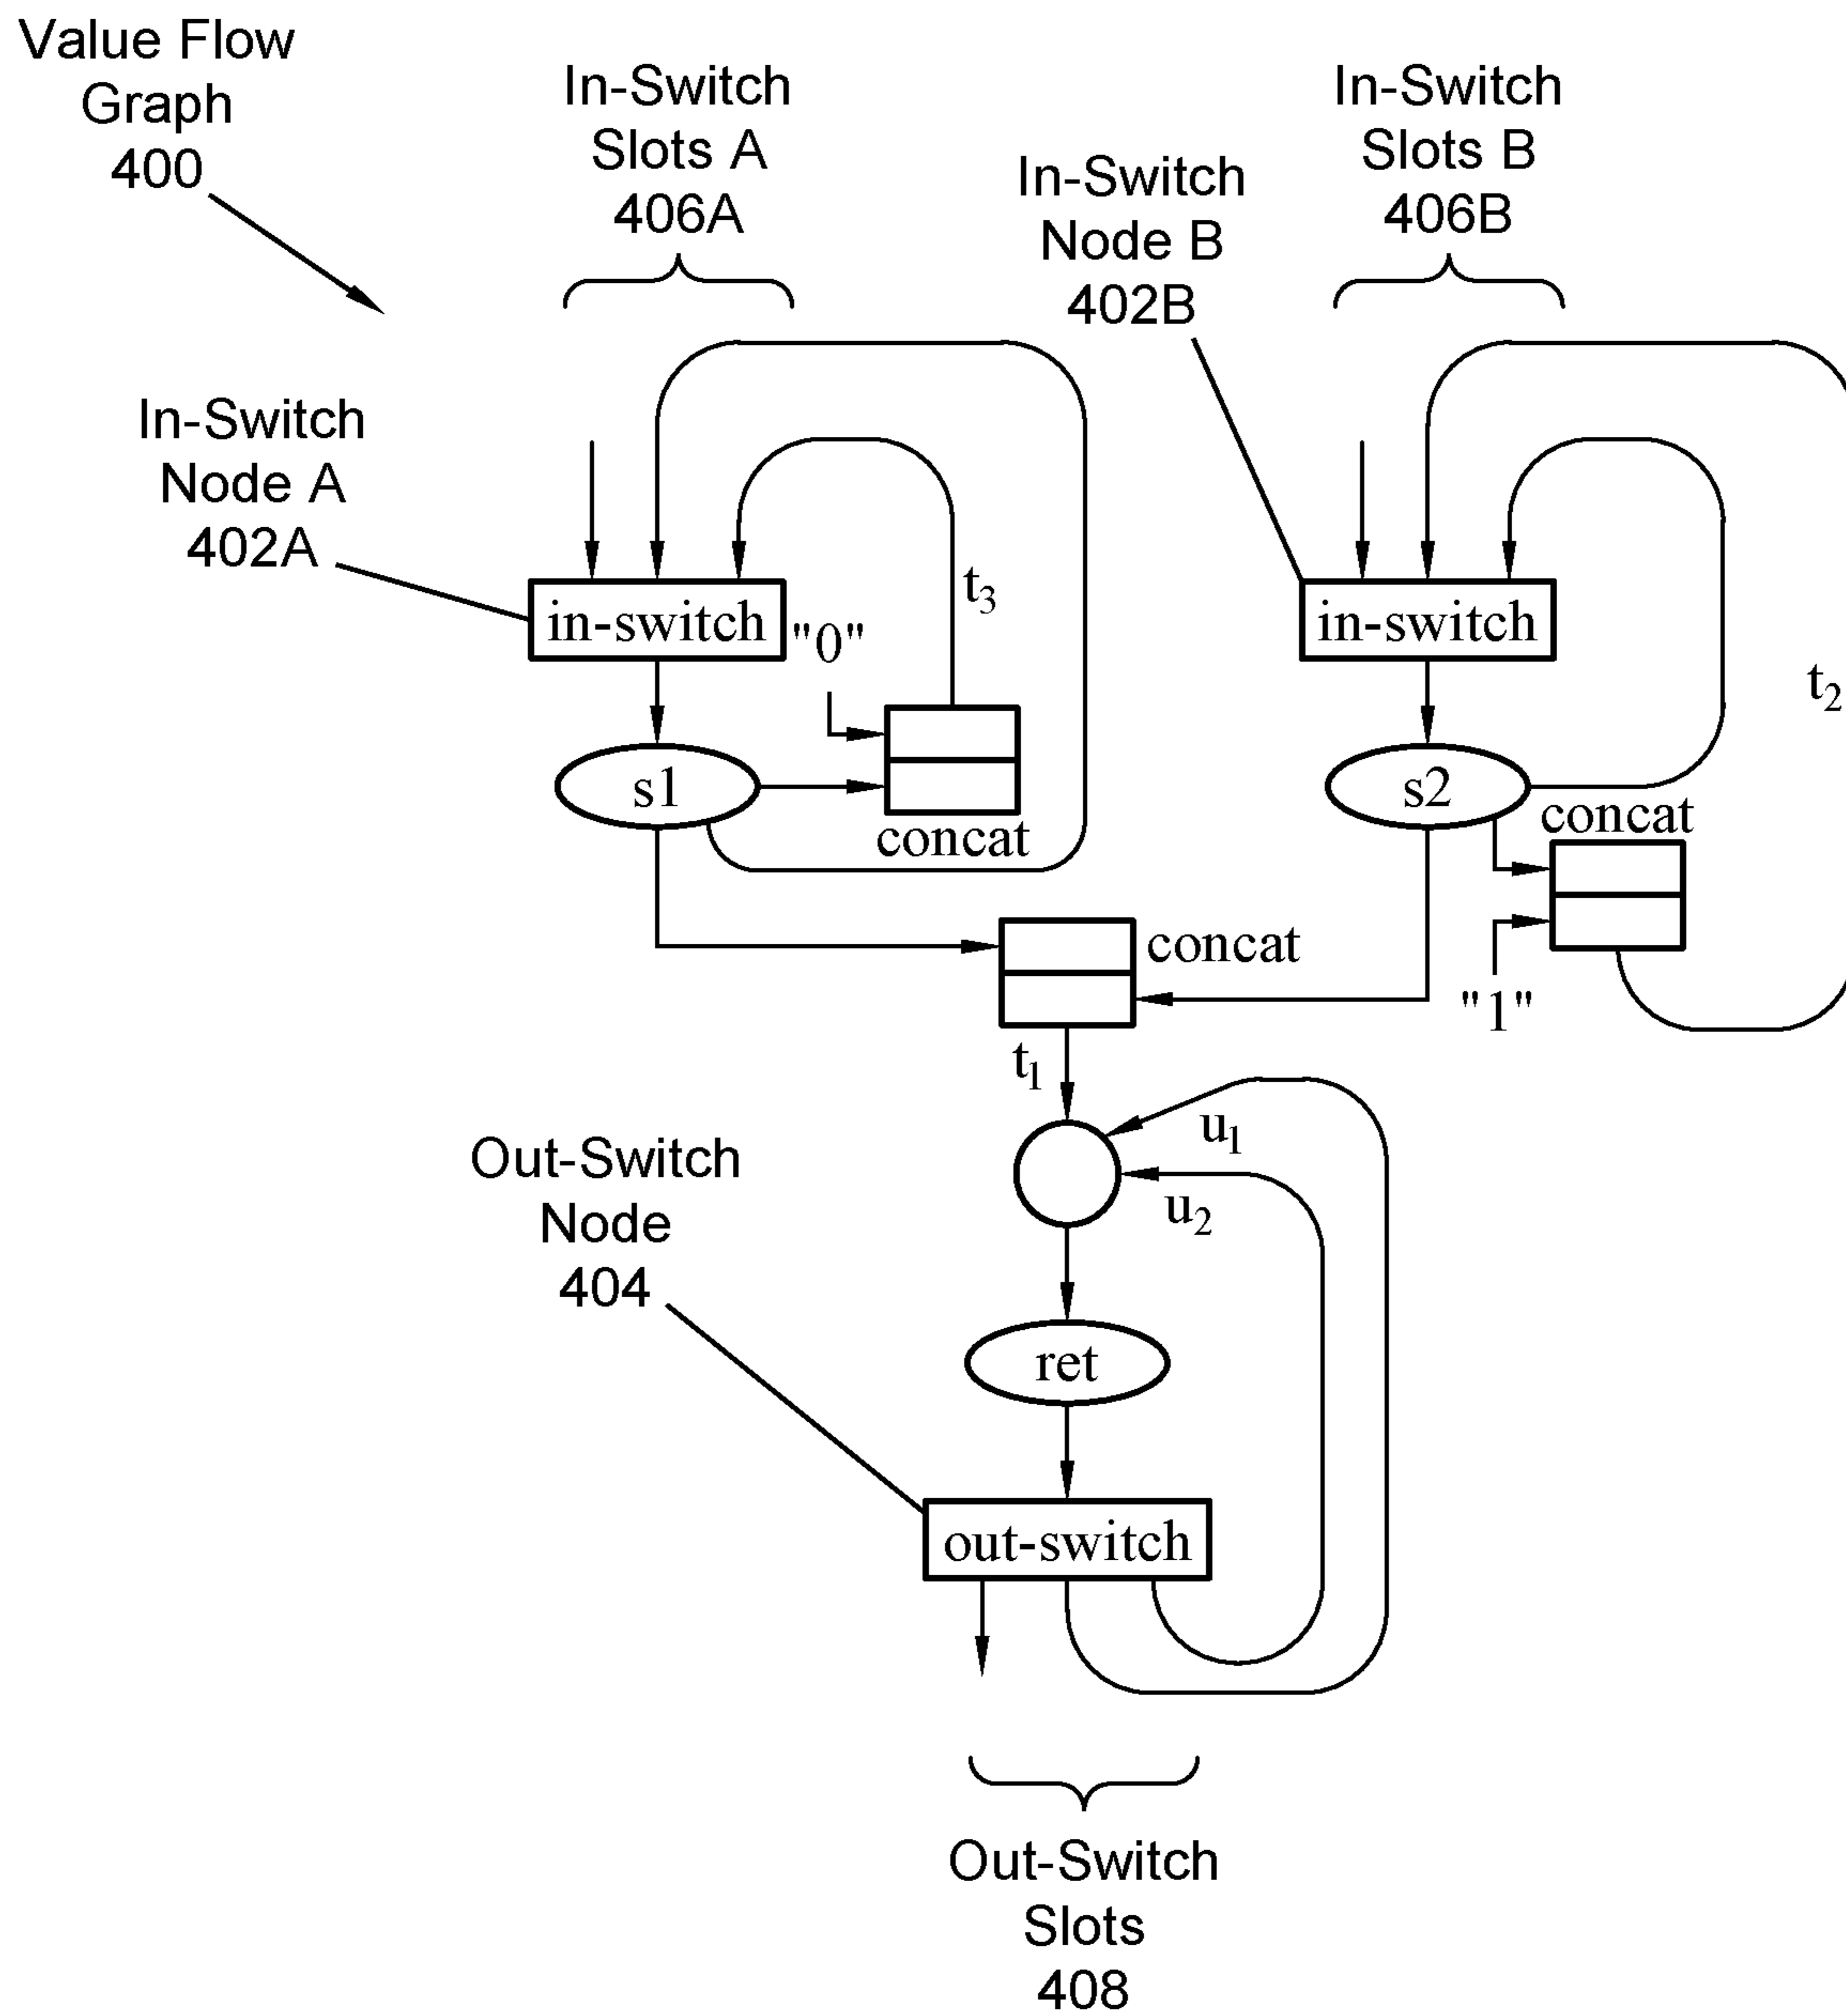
Value Flow Graph 400

In-Switch Slots A 406A

In-Switch Node B 402B

In-Switch Slots B 406B

In-Switch Node A 402A

in-switch

"0"

$t_3$

s1

concat

in-switch

$t_2$

s2

concat

concat

"1"

$t_1$

$u_1$

$u_2$

Out-Switch Node 404

ret

out-switch

Out-Switch Slots 408